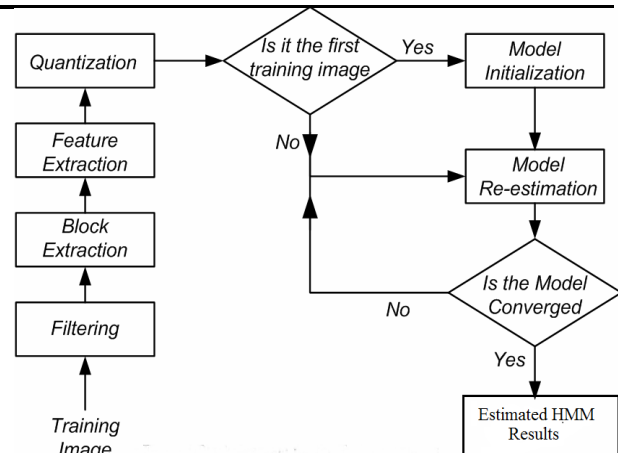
Quantization

Is it the first training image

Yes

Model Initialization

Feature Extraction

No

Model Re-estimation

Block Extraction

Is the Model Converged

No

Filtering

Yes

Training Image

Estimated HMM Results